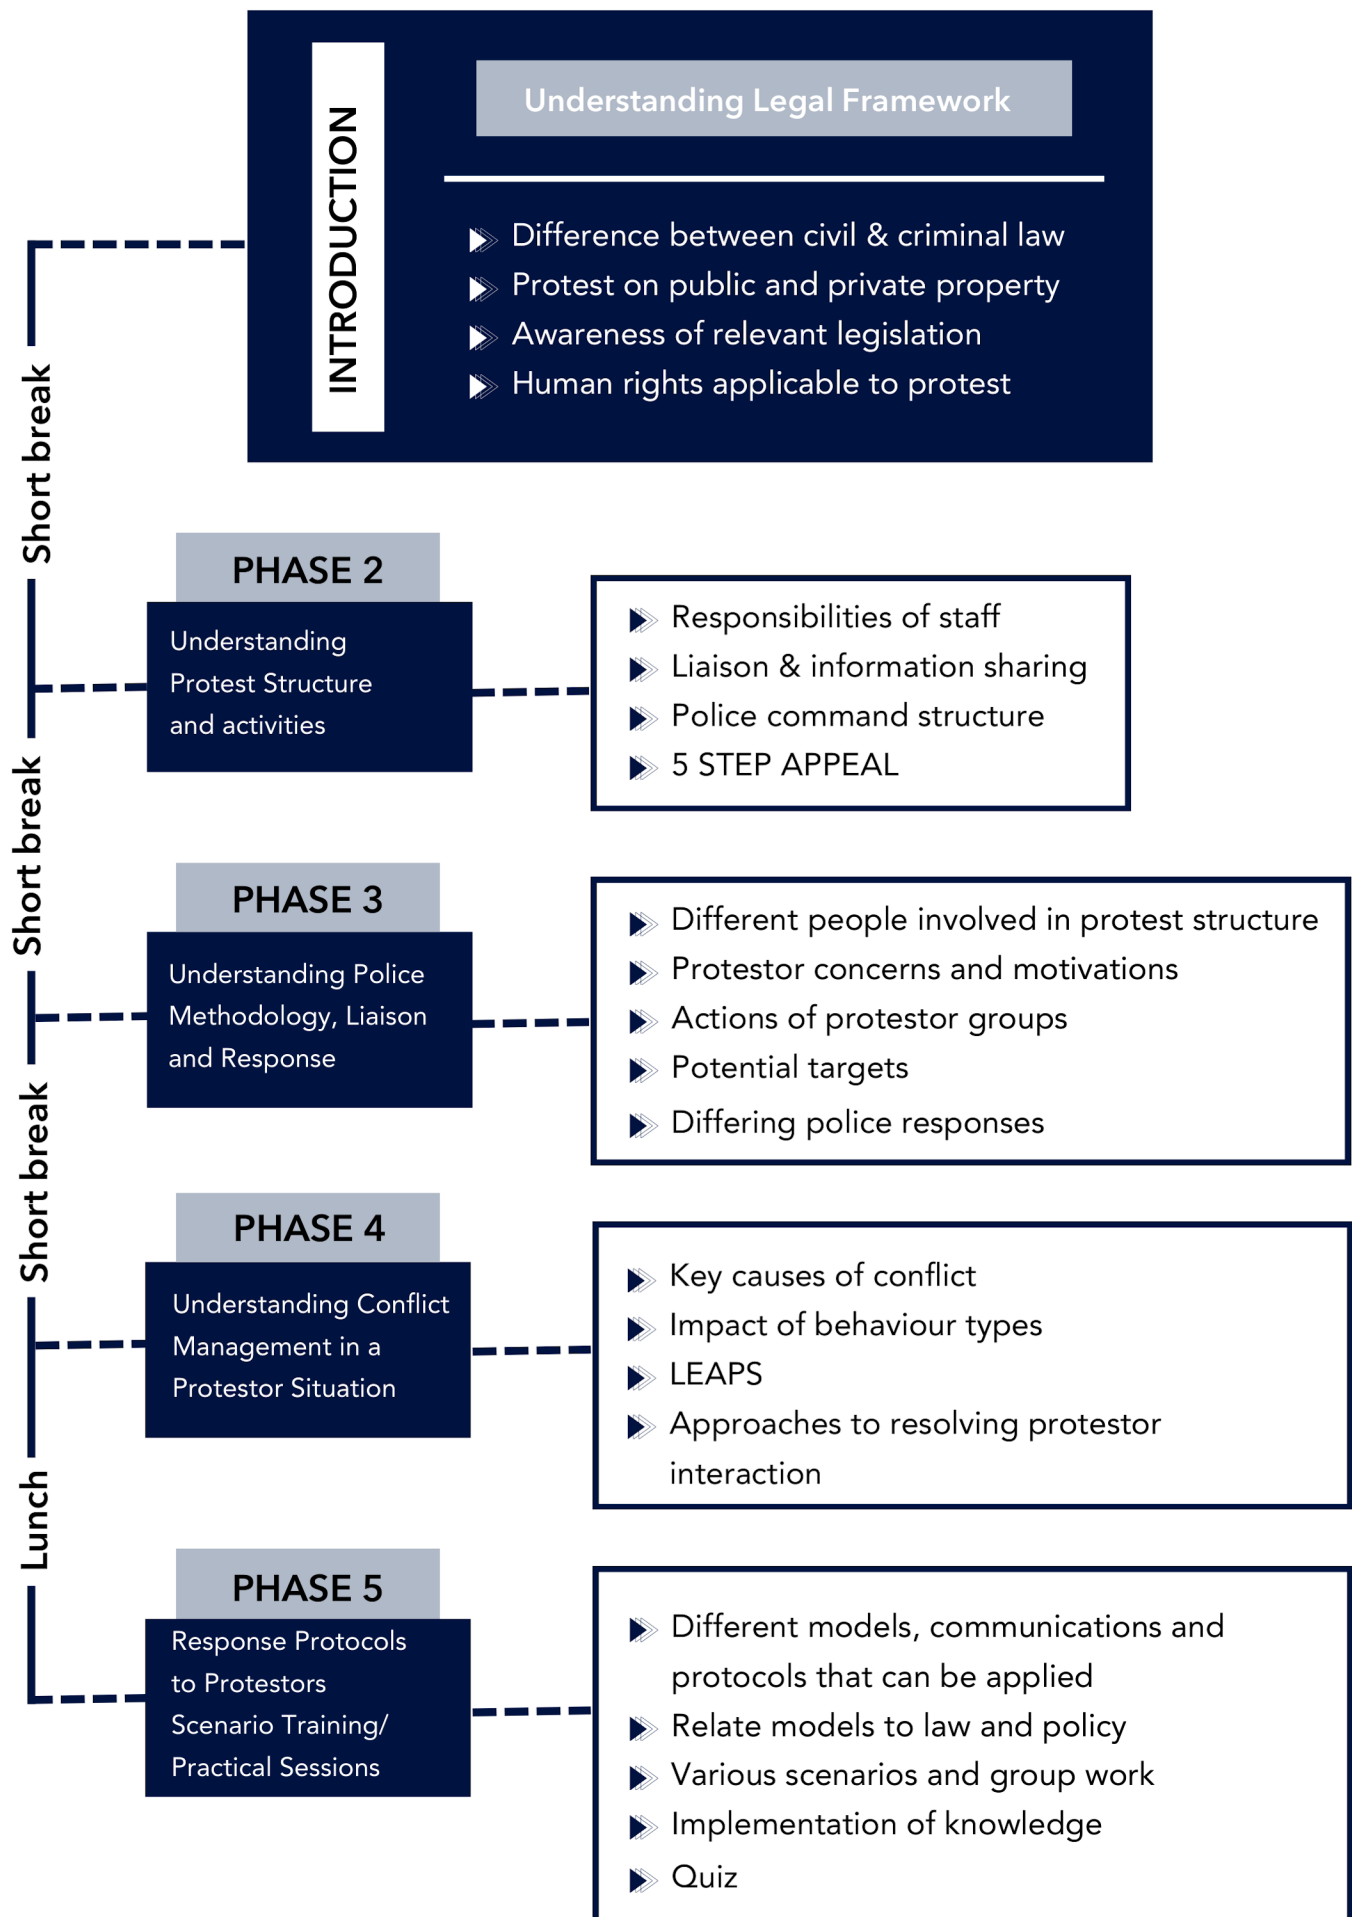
INTRODUCTION

Understanding Legal Framework

Difference between civil & criminal law
Protest on public and private property
Awareness of relevant legislation
Human rights applicable to protest

Short break

PHASE 2

Understanding Protest Structure and activities

Responsibilities of staff
Liaison & information sharing
Police command structure
5 STEP APPEAL

Short break

PHASE 3

Understanding Police Methodology, Liaison and Response

Different people involved in protest structure
Protestor concerns and motivations
Actions of protestor groups
Potential targets
Differing police responses

Short break

PHASE 4

Understanding Conflict Management in a Protestor Situation

Key causes of conflict
Impact of behaviour types
LEAPS
Approaches to resolving protestor interaction

Lunch

PHASE 5

Response Protocols to Protestors Scenario Training/ Practical Sessions

Different models, communications and protocols that can be applied
Relate models to law and policy
Various scenarios and group work
Implementation of knowledge
Quiz